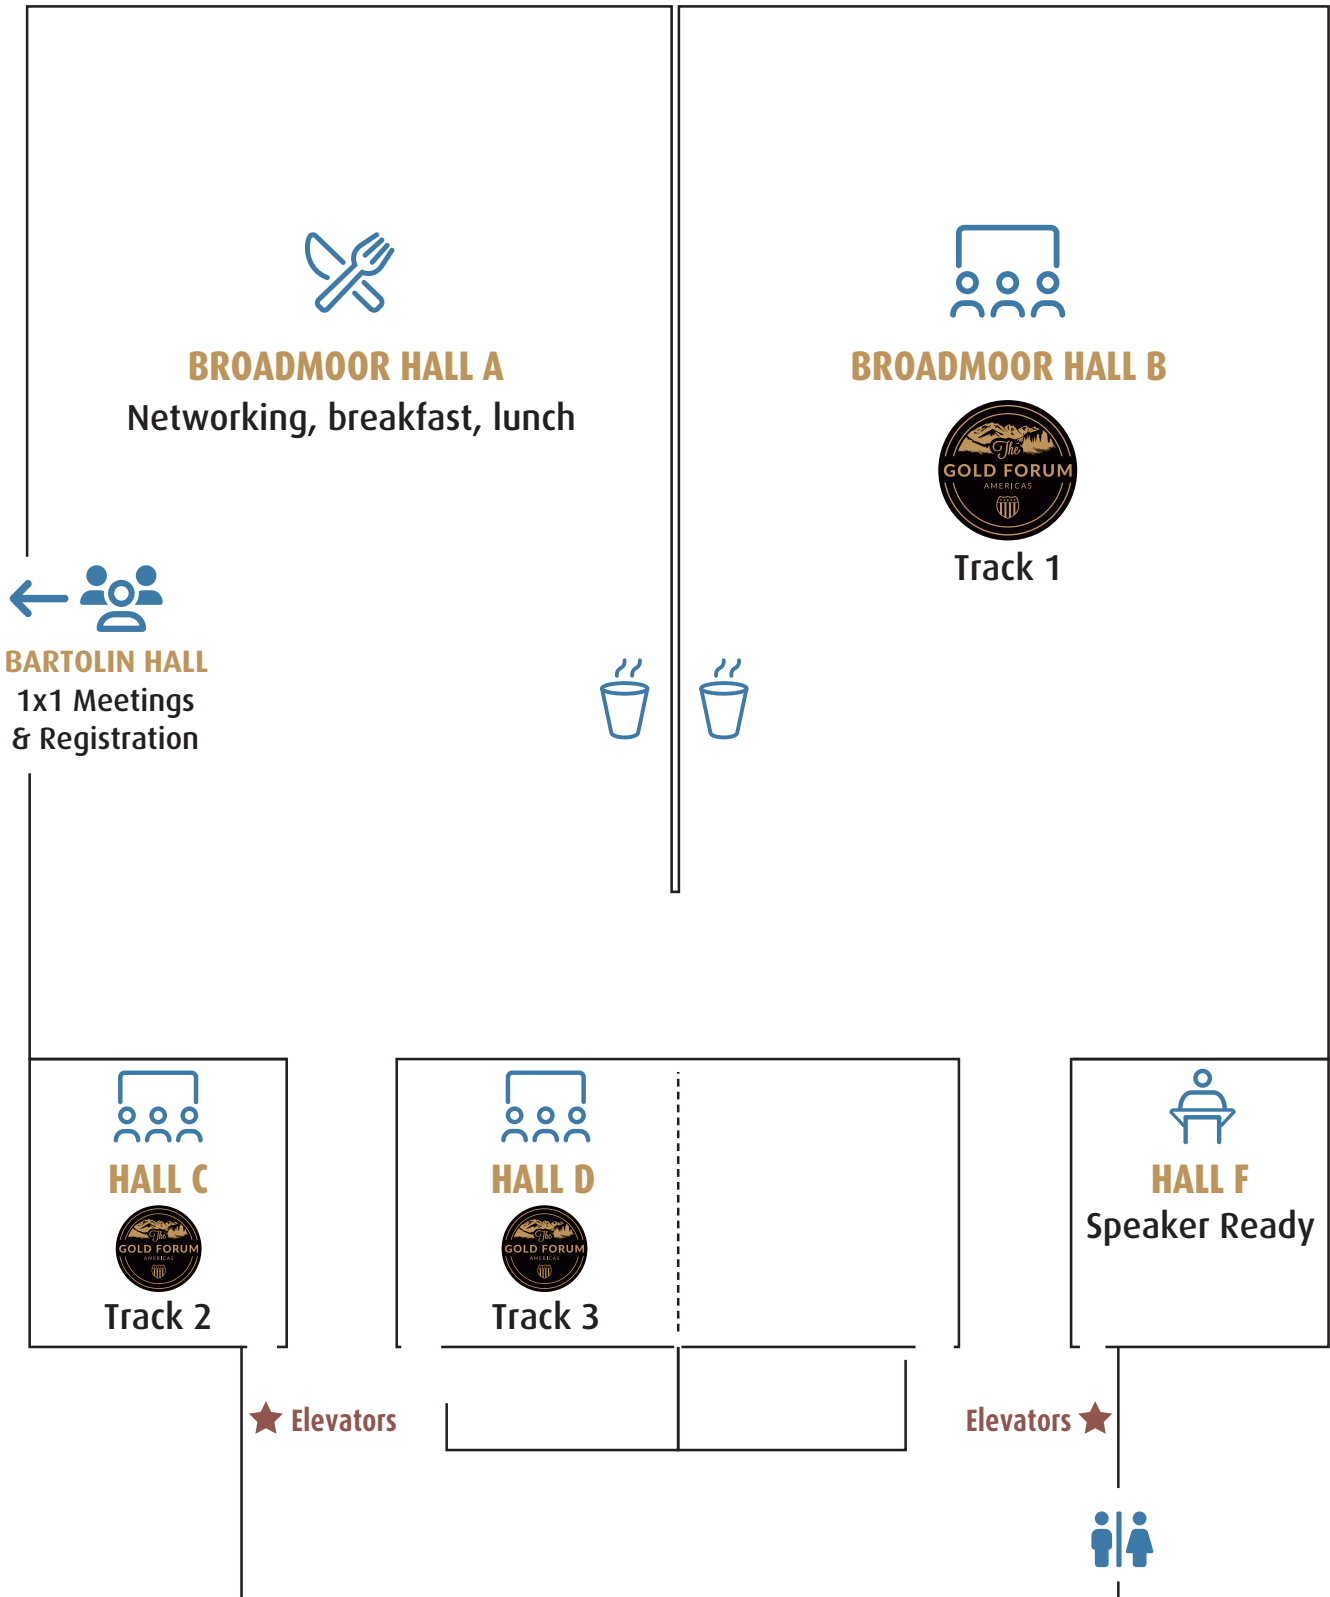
BROADMOOR HALL A
Networking, breakfast, lunch

BROADMOOR HALL B
The GOLD FORUM AMERICAS
Track 1

BARTOLIN HALL
1x1 Meetings
& Registration

HALL C
The GOLD FORUM AMERICAS
Track 2

HALL D
The GOLD FORUM AMERICAS
Track 3

HALL F
Speaker Ready

Elevators

Elevators